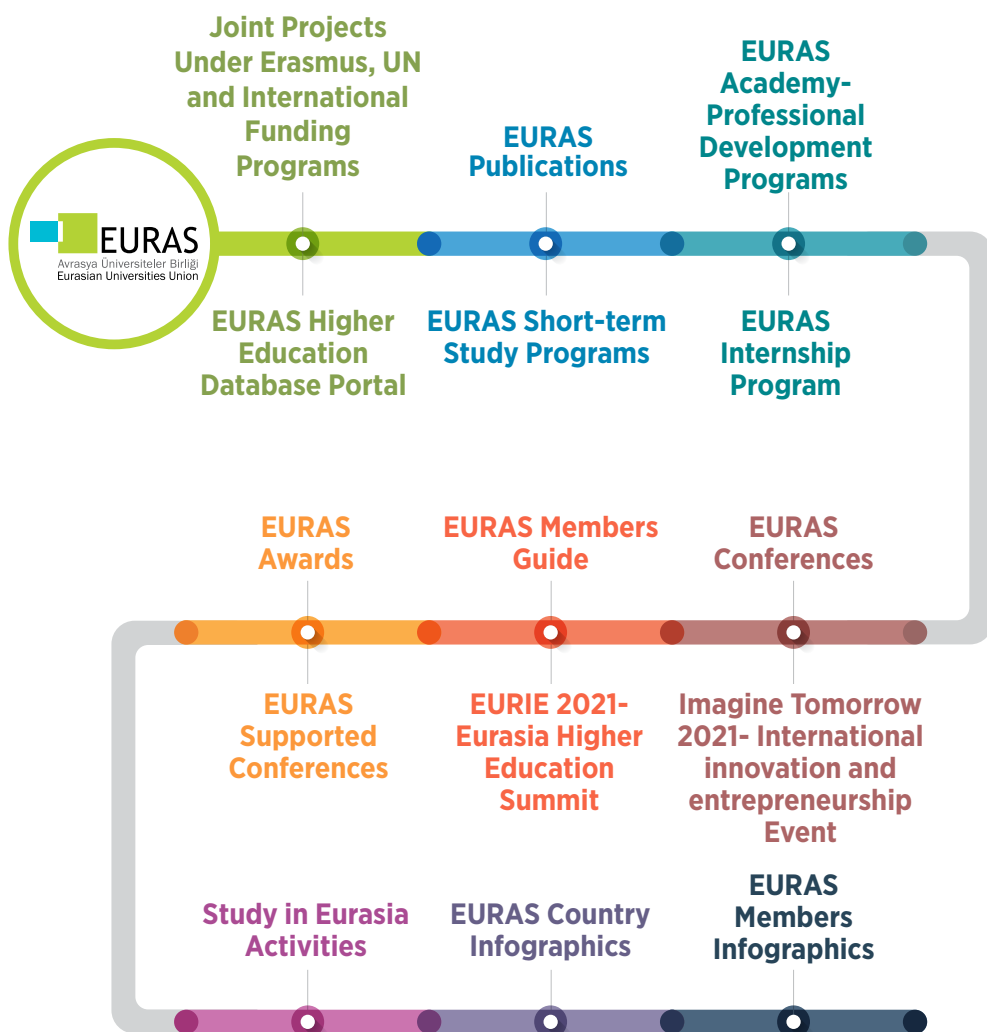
EURAS
Avrasya Üniversiteler Birliği
Eurasian Universities Union

Joint Projects Under Erasmus, UN and International Funding Programs

EURAS Publications

EURAS Academy-Professional Development Programs

EURAS Higher Education Database Portal

EURAS Short-term Study Programs

EURAS Internship Program

EURAS Awards

EURAS Members Guide

EURAS Conferences

EURAS Supported Conferences

EURIE 2021-Eurasia Higher Education Summit

Imagine Tomorrow 2021- International innovation and entrepreneurship Event

Study in Eurasia Activities

EURAS Country Infographics

EURAS Members Infographics